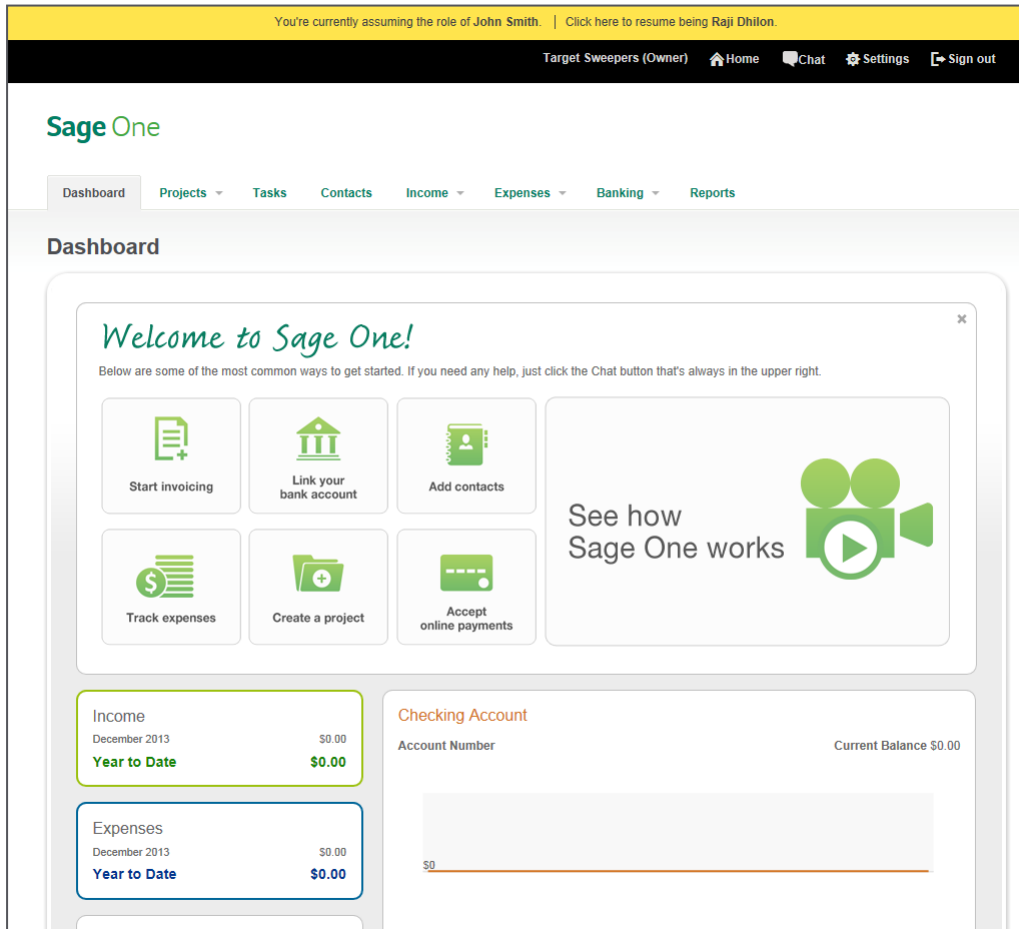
You're currently assuming the role of John Smith. | Click here to resume being Raji Dhilon.

Target Sweepers (Owner) Home Chat Settings Sign out

Sage One

Dashboard Projects Tasks Contacts Income Expenses Banking Reports

Dashboard

Welcome to Sage One!

×

Below are some of the most common ways to get started. If you need any help, just click the Chat button that's always in the upper right.

Start invoicing

Link your bank account

Add contacts

See how Sage One works

Track expenses

Create a project

Accept online payments

Income
December 2013 $0.00
Year to Date $0.00

Expenses
December 2013 $0.00
Year to Date $0.00

Checking Account
Account Number
Current Balance $0.00

$0